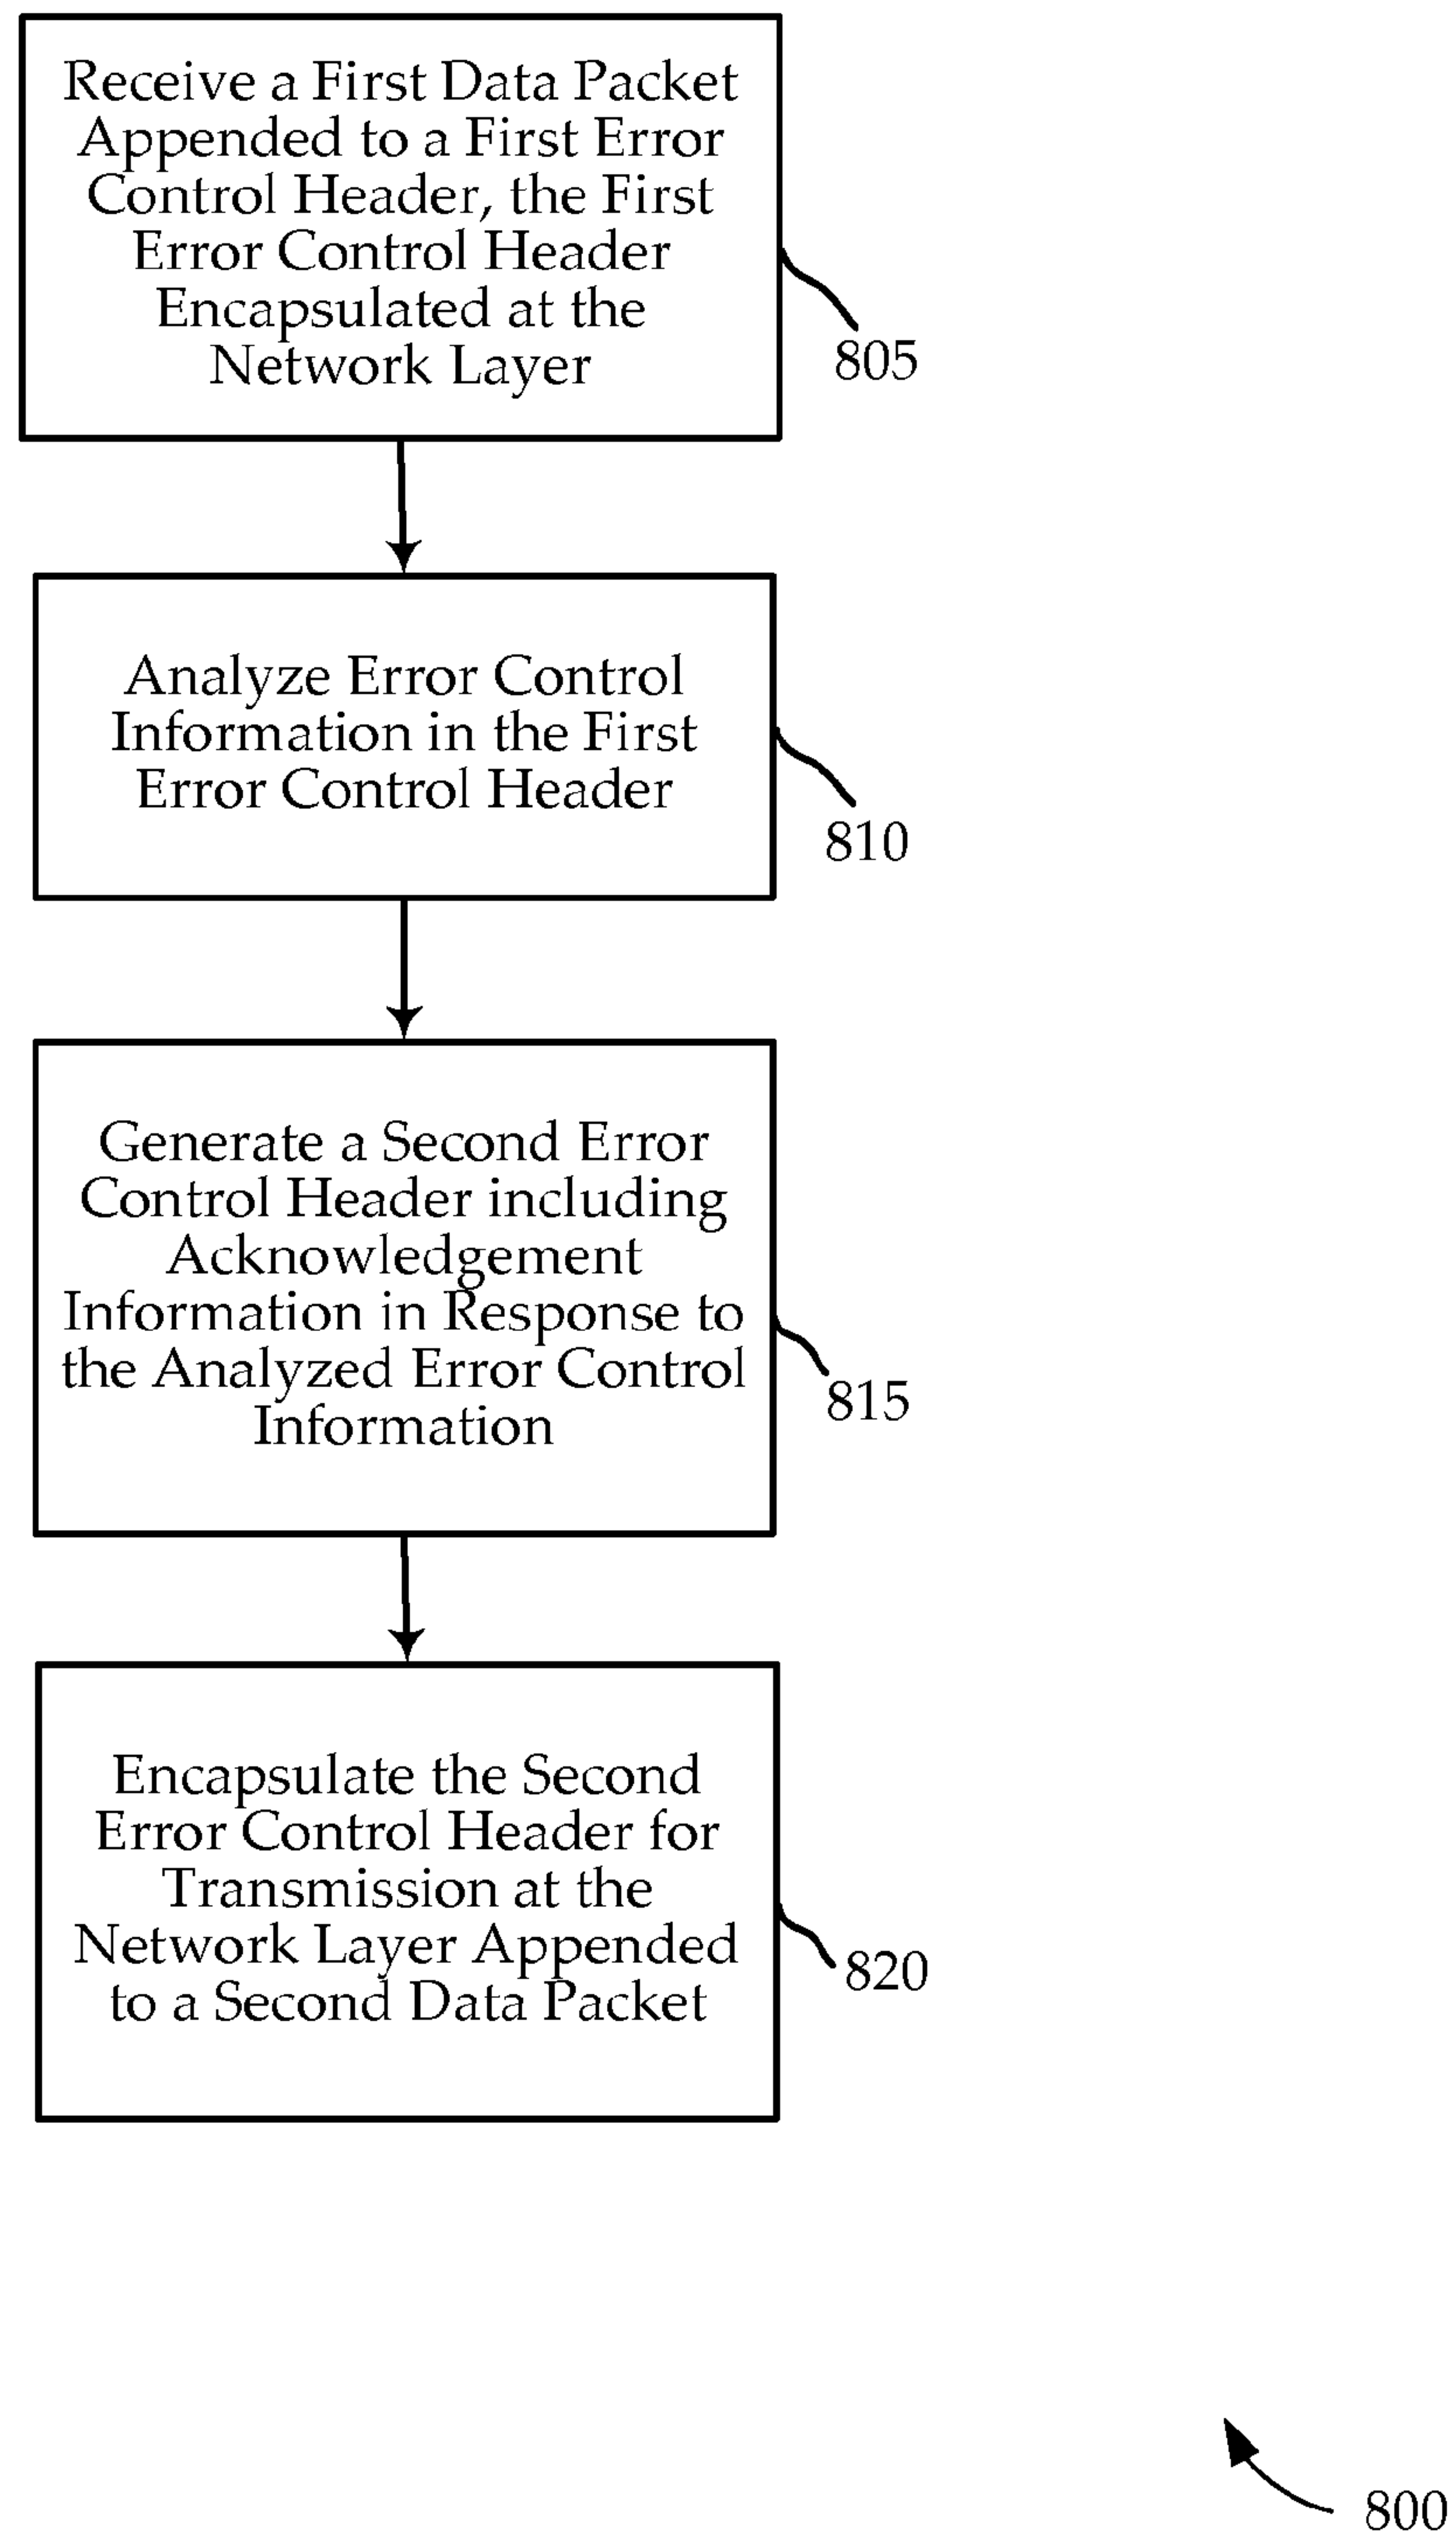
Receive a First Data Packet Appended to a First Error Control Header, the First Error Control Header Encapsulated at the Network Layer

805

Analyze Error Control Information in the First Error Control Header

810

Generate a Second Error Control Header including Acknowledgement Information in Response to the Analyzed Error Control Information

815

Encapsulate the Second Error Control Header for Transmission at the Network Layer Appended to a Second Data Packet

820

800